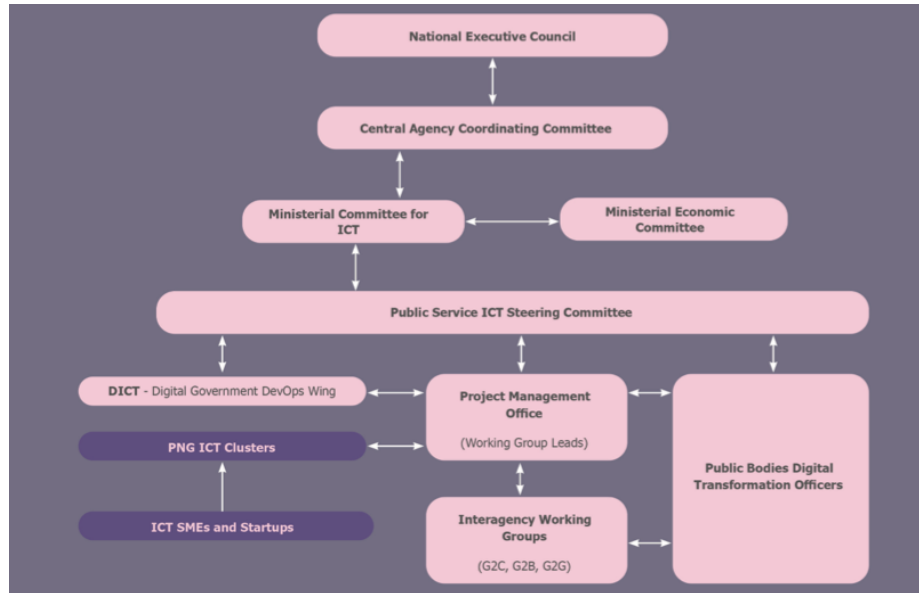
National Executive Council

Central Agency Coordinating Committee

Ministerial Committee for ICT

Ministerial Economic Committee

Public Service ICT Steering Committee

DICT - Digital Government DevOps Wing

PNG ICT Clusters

ICT SMEs and Startups

Project Management Office

(Working Group Leads)

Interagency Working Groups

(G2C, G2B, G2G)

Public Bodies Digital Transformation Officers